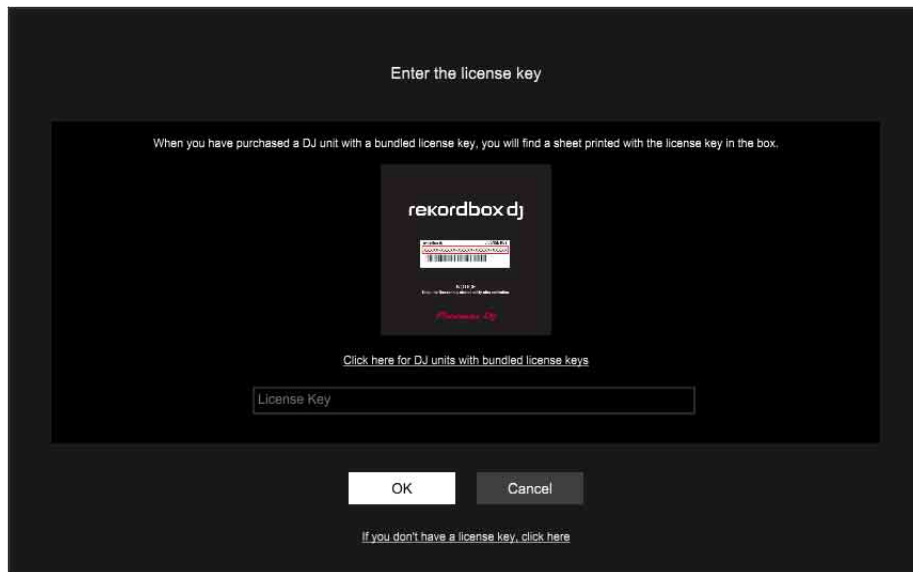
Enter the license key

When you have purchased a DJ unit with a bundled license key, you will find a sheet printed with the license key in the box.

rekordbox dj

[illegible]

Pioneer DJ

Click here for DJ units with bundled license keys

License Key

OK

Cancel

If you don't have a license key, click here